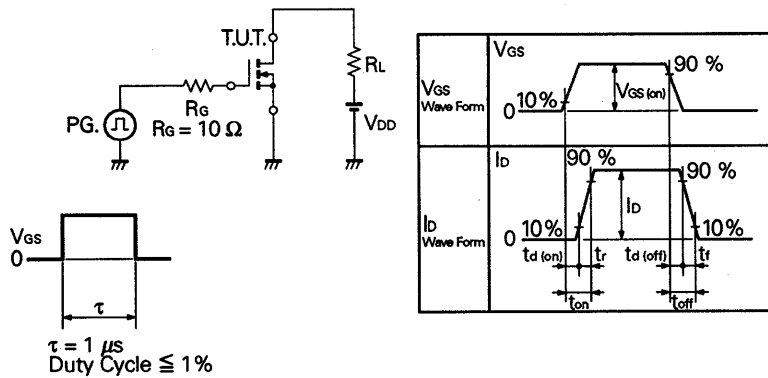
T.U.T.

$R_L$

PG.

$R_G$

$R_G = 10\ \Omega$

$V_{DD}$

$V_{GS}$

0

$\tau$

$\tau = 1\ \mu s$
Duty Cycle $\leqq$ 1%

| $V_{GS}$ Wave Form | $V_{GS}$ 0 10% 90 % $V_{GS\ (on)}$ |
|---|---|
| $I_D$ Wave Form | $I_D$ 0 10% 90 % $I_D$ 90 % 10% $t_{d\ (on)}$ $t_r$ $t_{d\ (off)}$ $t_f$ $t_{on}$ $t_{off}$ |